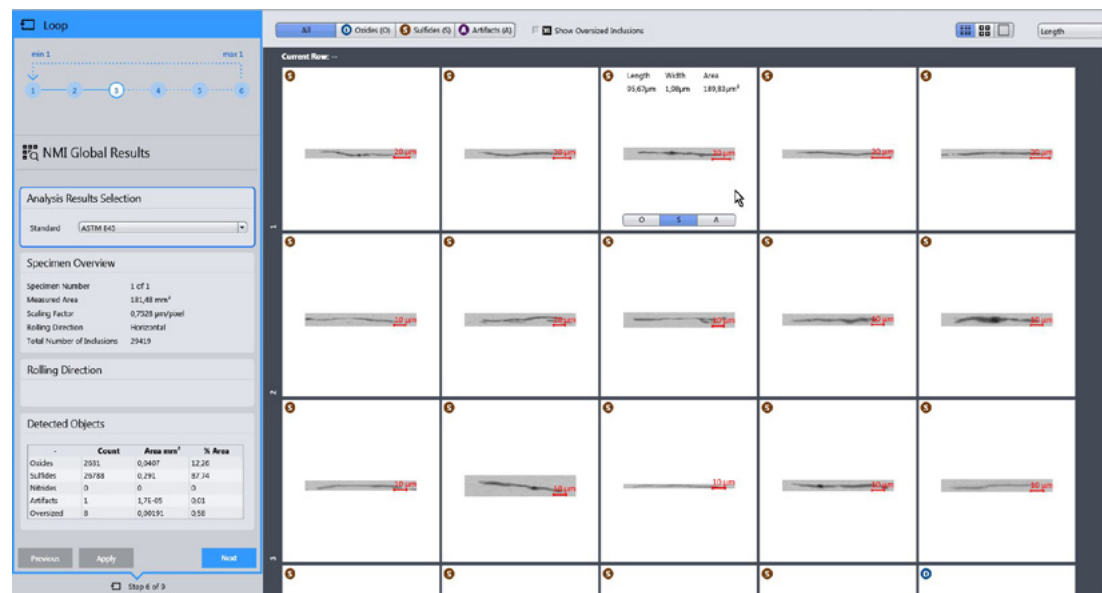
Loop

min 1 max 1

1 2 3 4 5 6

NMI Global Results

Analysis Results Selection

Standard ASTM E45

Specimen Overview

Specimen Number 1 of 1
Measured Area 181,48 mm²
Scaling Factor 0,7528 µm/pixel
Rolling Direction Horizontal
Total Number of Inclusions 29419

Rolling Direction

Detected Objects

| - | Count | Area mm² | % Area |
|---|---|---|---|
| Oxides | 2931 | 0,0407 | 12,26 |
| Sulfides | 29788 | 0,291 | 87,74 |
| Nitrides | 0 | 0 | 0 |
| Artifacts | 1 | 1,7E-05 | 0,01 |
| Oversized | 8 | 0,00191 | 0,58 |

Previous Apply Next

Step 6 of 9

All Oxides (O) Sulfides (S) Artifacts (A) Show Oversized Inclusions

Length

Current Row: --

S S S S S
Length Width Area
95,67µm 1,08µm 189,83µm²
20 µm 20 µm 10 µm 20 µm 20 µm
O S A
1
S S S S S
10 µm 10 µm 10 µm 10 µm 10 µm
2
S S S S S
20 µm 10 µm 10 µm 10 µm 10 µm
3
S S S S O